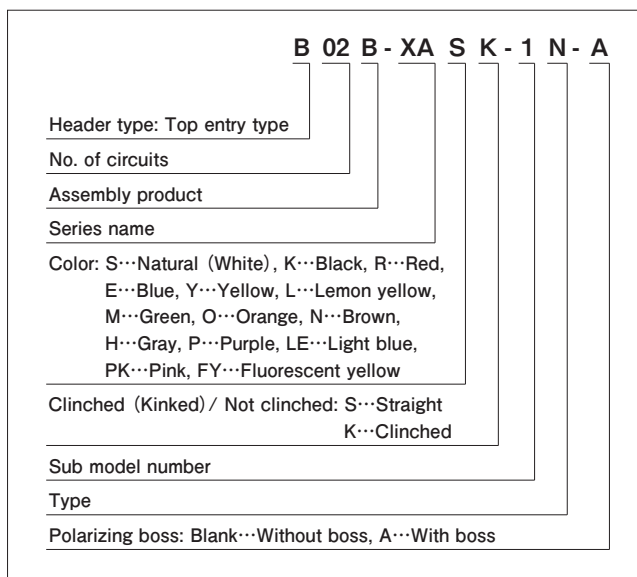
B 02 B - XA S K - 1 N - A

Header type: Top entry type

No. of circuits

Assembly product

Series name

Color: S···Natural (White), K···Black, R···Red, E···Blue, Y···Yellow, L···Lemon yellow, M···Green, O···Orange, N···Brown, H···Gray, P···Purple, LE···Light blue, PK···Pink, FY···Fluorescent yellow

Clinched (Kinked) / Not clinched: S···Straight K···Clinched

Sub model number

Type

Polarizing boss: Blank···Without boss, A···With boss